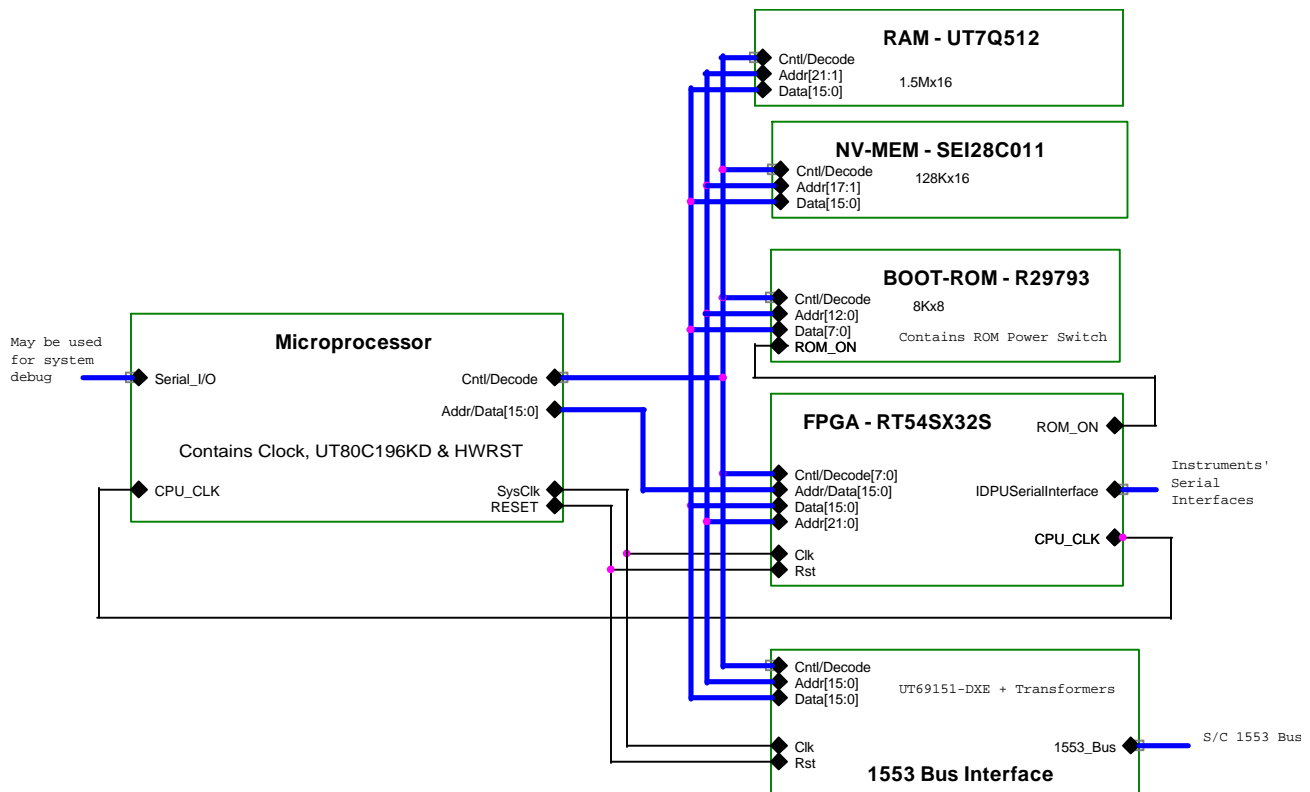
RAM - UT7Q512
Cntl/Decode
Addr[21:1]
Data[15:0]
1.5Mx16

NV-MEM - SEI28C011
Cntl/Decode
Addr[17:1]
Data[15:0]
128Kx16

BOOT-ROM - R29793
Cntl/Decode
Addr[12:0]
Data[7:0]
ROM_ON
8Kx8
Contains ROM Power Switch

May be used for system debug

Microprocessor
Serial_I/O
Cntl/Decode
Addr/Data[15:0]
Contains Clock, UT80C196KD & HWRST
CPU_CLK
SysClk
RESET

FPGA - RT54SX32S
ROM_ON
Cntl/Decode[7:0]
Addr/Data[15:0]
Data[15:0]
Addr[21:0]
IDPUSerialInterface
CPU_CLK
Clk
Rst

Instruments' Serial Interfaces

Cntl/Decode
Addr[15:0]
Data[15:0]
UT69151-DXE + Transformers
Clk
Rst
1553_Bus
1553 Bus Interface

S/C 1553 Bus